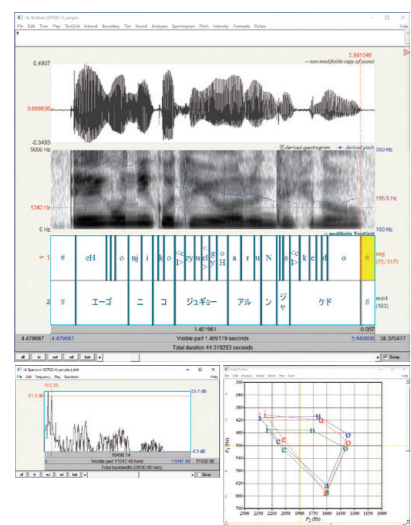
File Edit Time Play TextGrid Interval Boundary Tier Sound Analyses Spectrogram Pitch Intensity Formants Pulses

Help

5.951546

0.4907

– non-modifiable copy of sound

0.009436

-0.3493

5000 Hz

derived spectrogram

derived pitch

350 Hz

1242 Hz

195.5 Hz

0 Hz

100 Hz

modifiable TextGrid

1

#

cH

o

nj

i

k

o

zyu

u

g

y

o

a

r

u

N

a

k

e

d

o

#

seg (75/317)

2

#

エーゴ

ニ

コ

ジュギョー

アル

ン

ジャ

ケド

#

word (162)

1.401961

0.057

4.479687

4.479687

Visible part 1.485176 seconds

5.946606

38.370477

Total duration 44.319283 seconds

all

in

out

sel

bak

Group

Spectrum

File Edit Frequency Play Spectrum

Help

51.9 dB

23.7 dB

4.3 dB

Visible part 11047.46 Hz

11050 Hz

Total bandwidth 22050 Hz

Group

File Edit Objects Model Draw Pen Font

Help

$F_1$ (Hz)

$F_2$ (Hz)